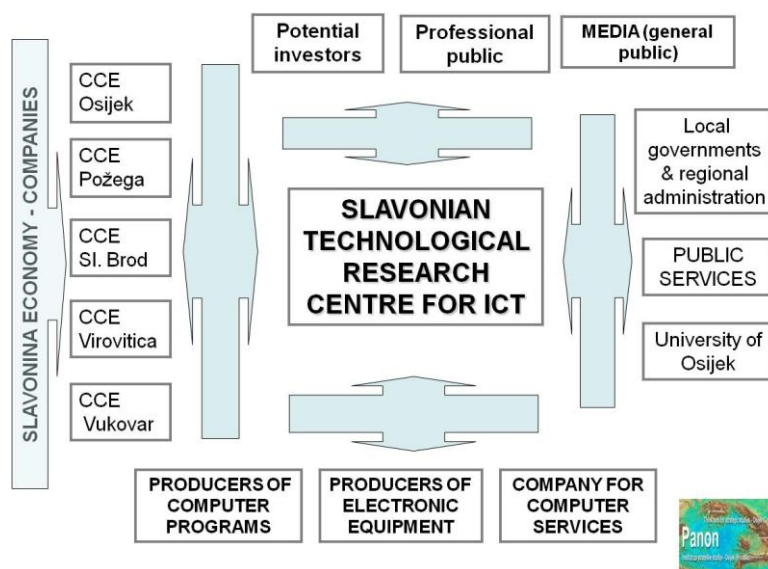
Potential investors

Professional public

MEDIA (general public)

SLAVONINA ECONOMY - COMPANIES

CCE Osijek

CCE Požega

CCE Sl. Brod

CCE Virovitica

CCE Vukovar

SLAVONIAN TECHNOLOGICAL RESEARCH CENTRE FOR ICT

Local governments & regional administration

PUBLIC SERVICES

University of Osijek

PRODUCERS OF COMPUTER PROGRAMS

PRODUCERS OF ELECTRONIC EQUIPMENT

COMPANY FOR COMPUTER SERVICES

Panon

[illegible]